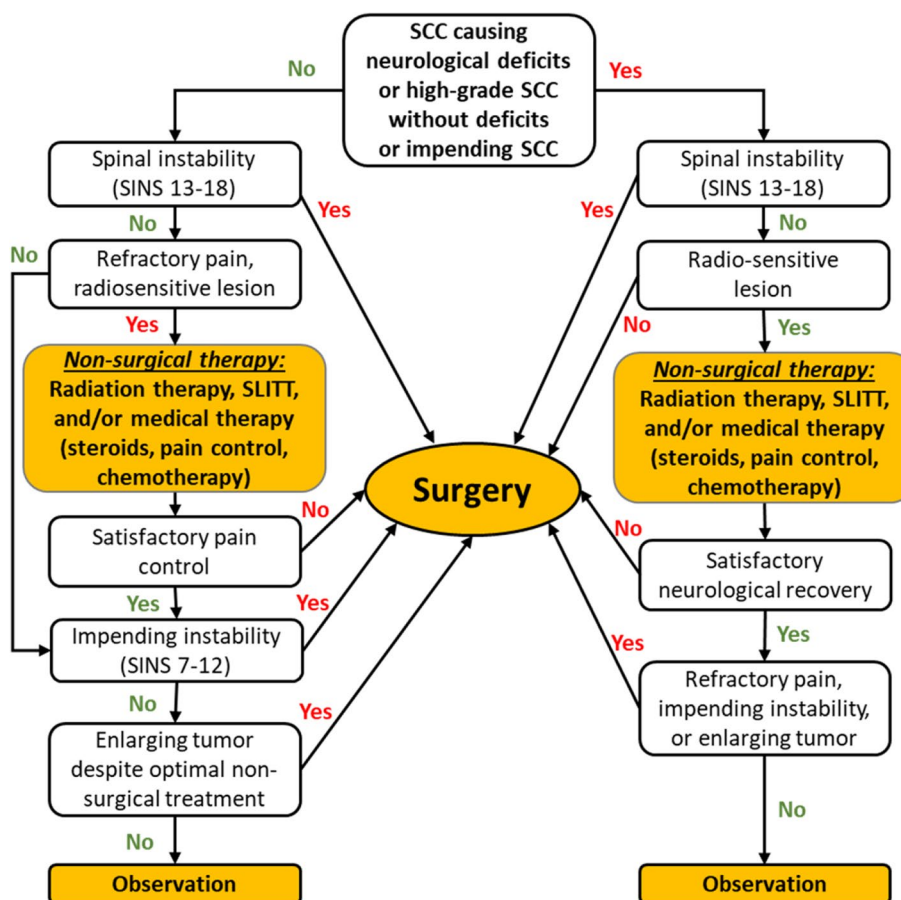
SCC causing neurological deficits or high-grade SCC without deficits or impending SCC

No

Yes

Spinal instability (SINS 13-18)

Yes

No

No

Refractory pain, radiosensitive lesion

Yes

Non-surgical therapy: Radiation therapy, SLITT, and/or medical therapy (steroids, pain control, chemotherapy)

Satisfactory pain control

No

Yes

Impending instability (SINS 7-12)

Yes

No

Enlarging tumor despite optimal non-surgical treatment

Yes

No

Observation

Surgery

Spinal instability (SINS 13-18)

Yes

No

Radio-sensitive lesion

No

Yes

Non-surgical therapy: Radiation therapy, SLITT, and/or medical therapy (steroids, pain control, chemotherapy)

No

Satisfactory neurological recovery

Yes

Yes

Refractory pain, impending instability, or enlarging tumor

No

Observation